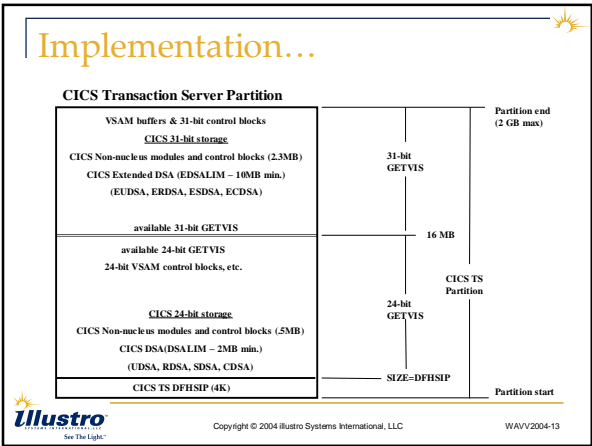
Implementation…

CICS Transaction Server Partition

VSAM buffers & 31-bit control blocks

CICS 31-bit storage

CICS Non-nucleus modules and control blocks (2.3MB)

CICS Extended DSA (EDSALIM – 10MB min.)

(EUDSA, ERDSA, ESDSA, ECDSA)

available 31-bit GETVIS

available 24-bit GETVIS

24-bit VSAM control blocks, etc.

CICS 24-bit storage

CICS Non-nucleus modules and control blocks (.5MB)

CICS DSA(DSALIM – 2MB min.)

(UDSA, RDSA, SDSA, CDSA)

CICS TS DFHSIP (4K)

Partition end (2 GB max)

31-bit GETVIS

16 MB

CICS TS Partition

24-bit GETVIS

SIZE=DFHSIP

Partition start

Illustro SYSTEMS INTERNATIONAL, LLC See The Light.

Copyright © 2004 illustro Systems International, LLC

WAVV2004-13